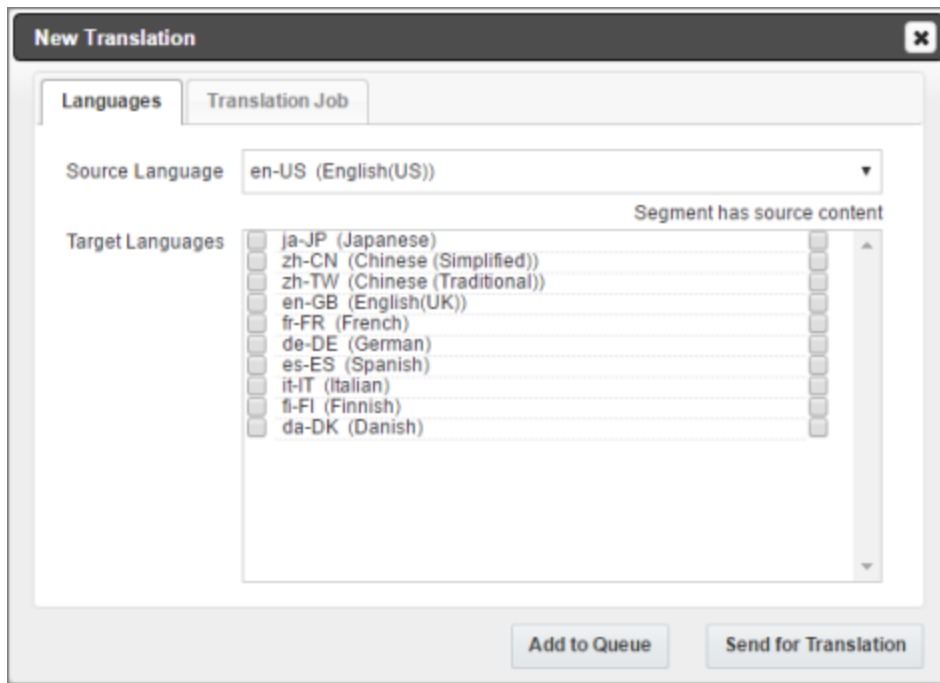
New Translation

Languages
Translation Job

Source Language
en-US (English(US))

Segment has source content

Target Languages
ja-JP (Japanese)
zh-CN (Chinese (Simplified))
zh-TW (Chinese (Traditional))
en-GB (English(UK))
fr-FR (French)
de-DE (German)
es-ES (Spanish)
it-IT (Italian)
fi-FI (Finnish)
da-DK (Danish)

Add to Queue
Send for Translation